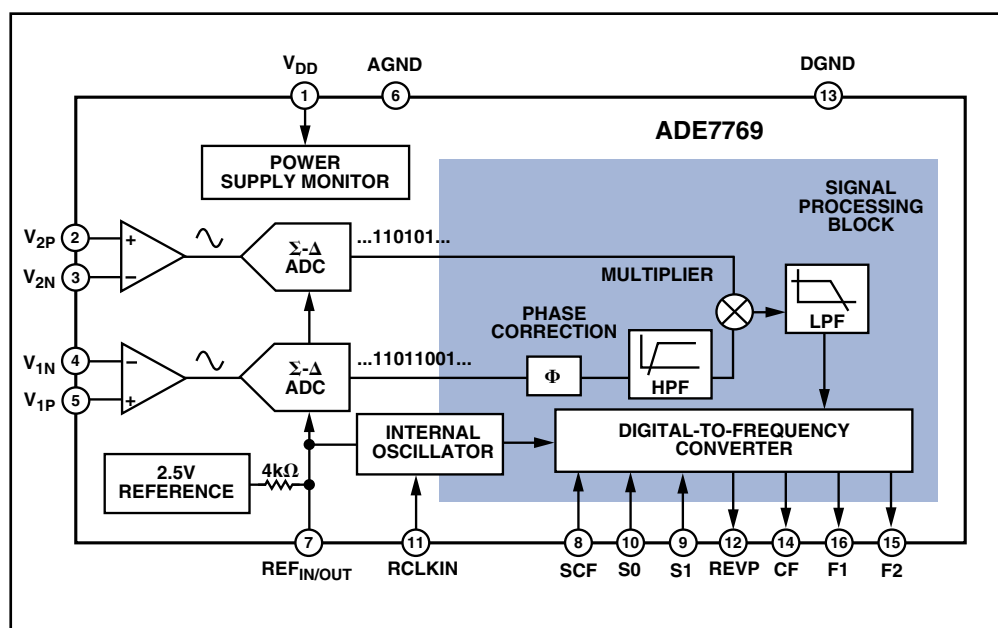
$V_{DD}$
1
AGND
6
DGND
13
ADE7769
POWER SUPPLY MONITOR
SIGNAL PROCESSING BLOCK
$V_{2P}$ 2
$V_{2N}$ 3
+
−
Σ-Δ ADC
...110101...
MULTIPLIER
LPF
PHASE CORRECTION
$V_{1N}$ 4
$V_{1P}$ 5
−
+
Σ-Δ ADC
...11011001...
Φ
HPF
INTERNAL OSCILLATOR
DIGITAL-TO-FREQUENCY CONVERTER
2.5V REFERENCE
4kΩ
7
$REF_{IN/OUT}$
11
RCLKIN
8
SCF
10
S0
9
S1
12
REVP
14
CF
16
F1
15
F2